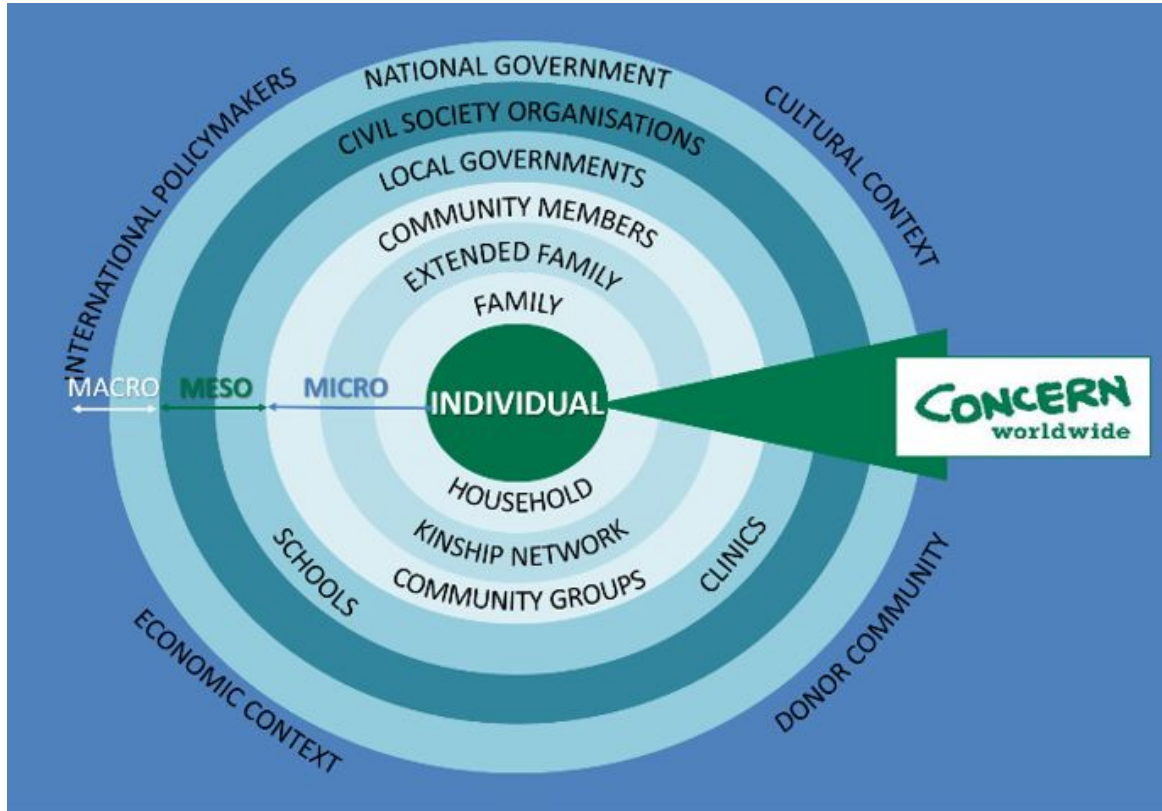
INTERNATIONAL POLICYMAKERS
NATIONAL GOVERNMENT
CULTURAL CONTEXT
CIVIL SOCIETY ORGANISATIONS
LOCAL GOVERNMENTS
COMMUNITY MEMBERS
EXTENDED FAMILY
FAMILY
MACRO
MESO
MICRO
INDIVIDUAL
CONCERN
worldwide
HOUSEHOLD
KINSHIP NETWORK
COMMUNITY GROUPS
SCHOOLS
CLINICS
ECONOMIC CONTEXT
DONOR COMMUNITY